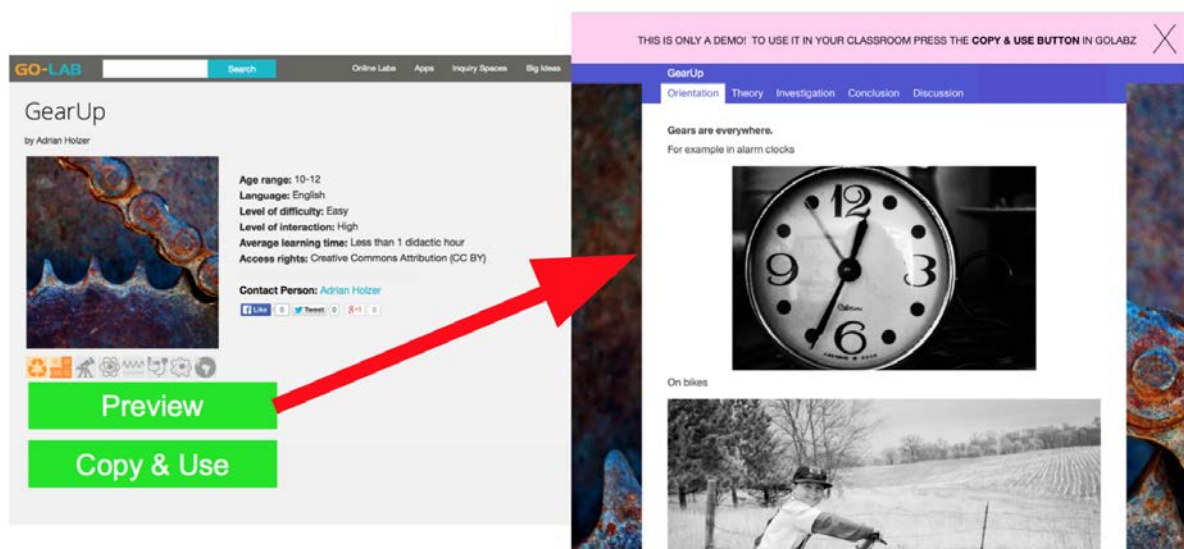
GO-LAB Search Online Labs Apps Inquiry Spaces Big Ideas

GearUp

by Adrian Holzer

**Age range:** 10-12
**Language:** English
**Level of difficulty:** Easy
**Level of interaction:** High
**Average learning time:** Less than 1 didactic hour
**Access rights:** Creative Commons Attribution (CC BY)

**Contact Person:** Adrian Holzer

Like 0 Tweet 0 g+1 0

Preview

Copy & Use

THIS IS ONLY A DEMO! TO USE IT IN YOUR CLASSROOM PRESS THE **COPY & USE BUTTON** IN GOLABZ

GearUp

Orientation Theory Investigation Conclusion Discussion

**Gears are everywhere.**

For example in alarm clocks

12 3 6 9

On bikes